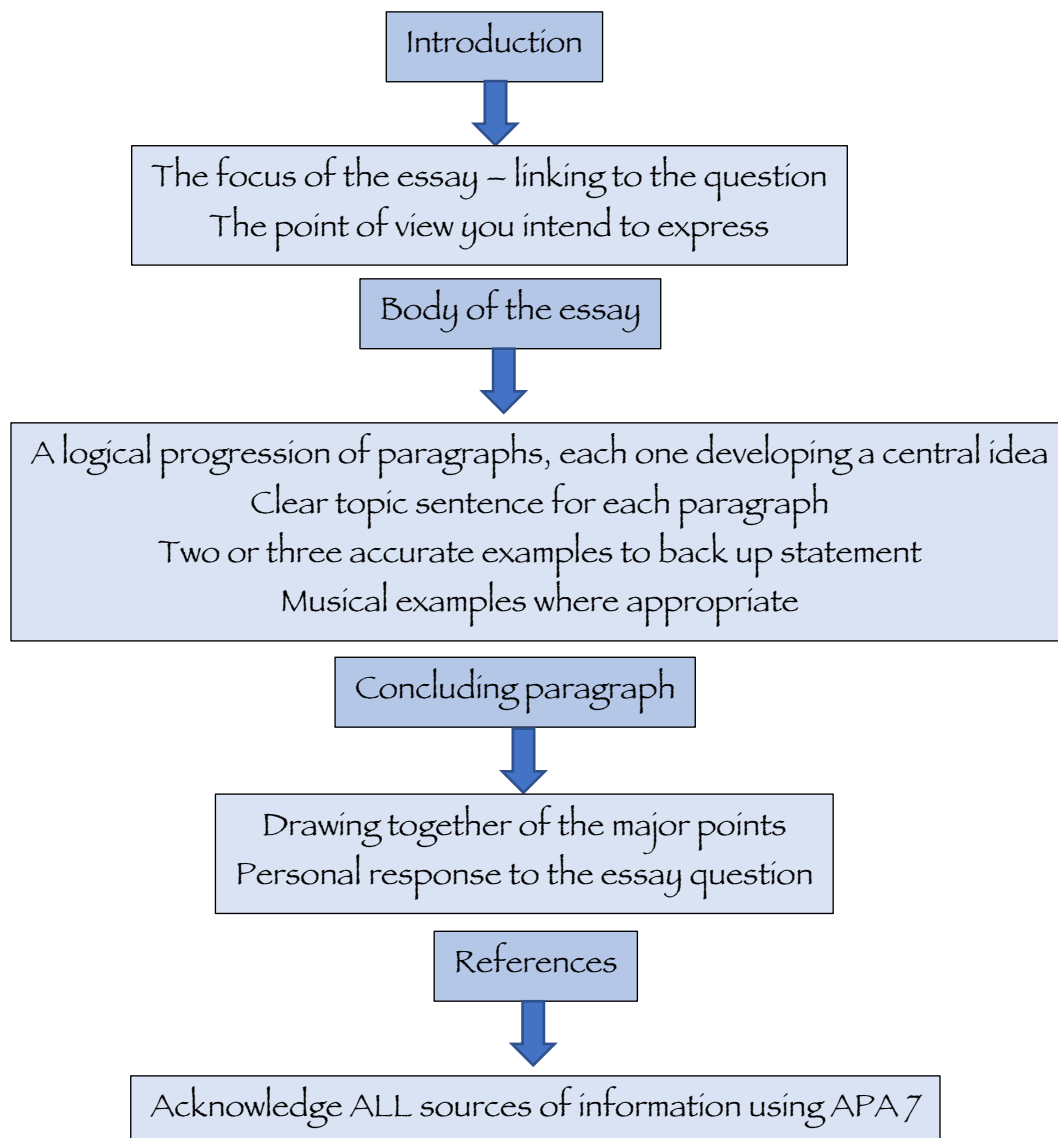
Introduction

The focus of the essay – linking to the question
The point of view you intend to express

Body of the essay

A logical progression of paragraphs, each one developing a central idea
Clear topic sentence for each paragraph
Two or three accurate examples to back up statement
Musical examples where appropriate

Concluding paragraph

Drawing together of the major points
Personal response to the essay question

References

Acknowledge ALL sources of information using APA 7